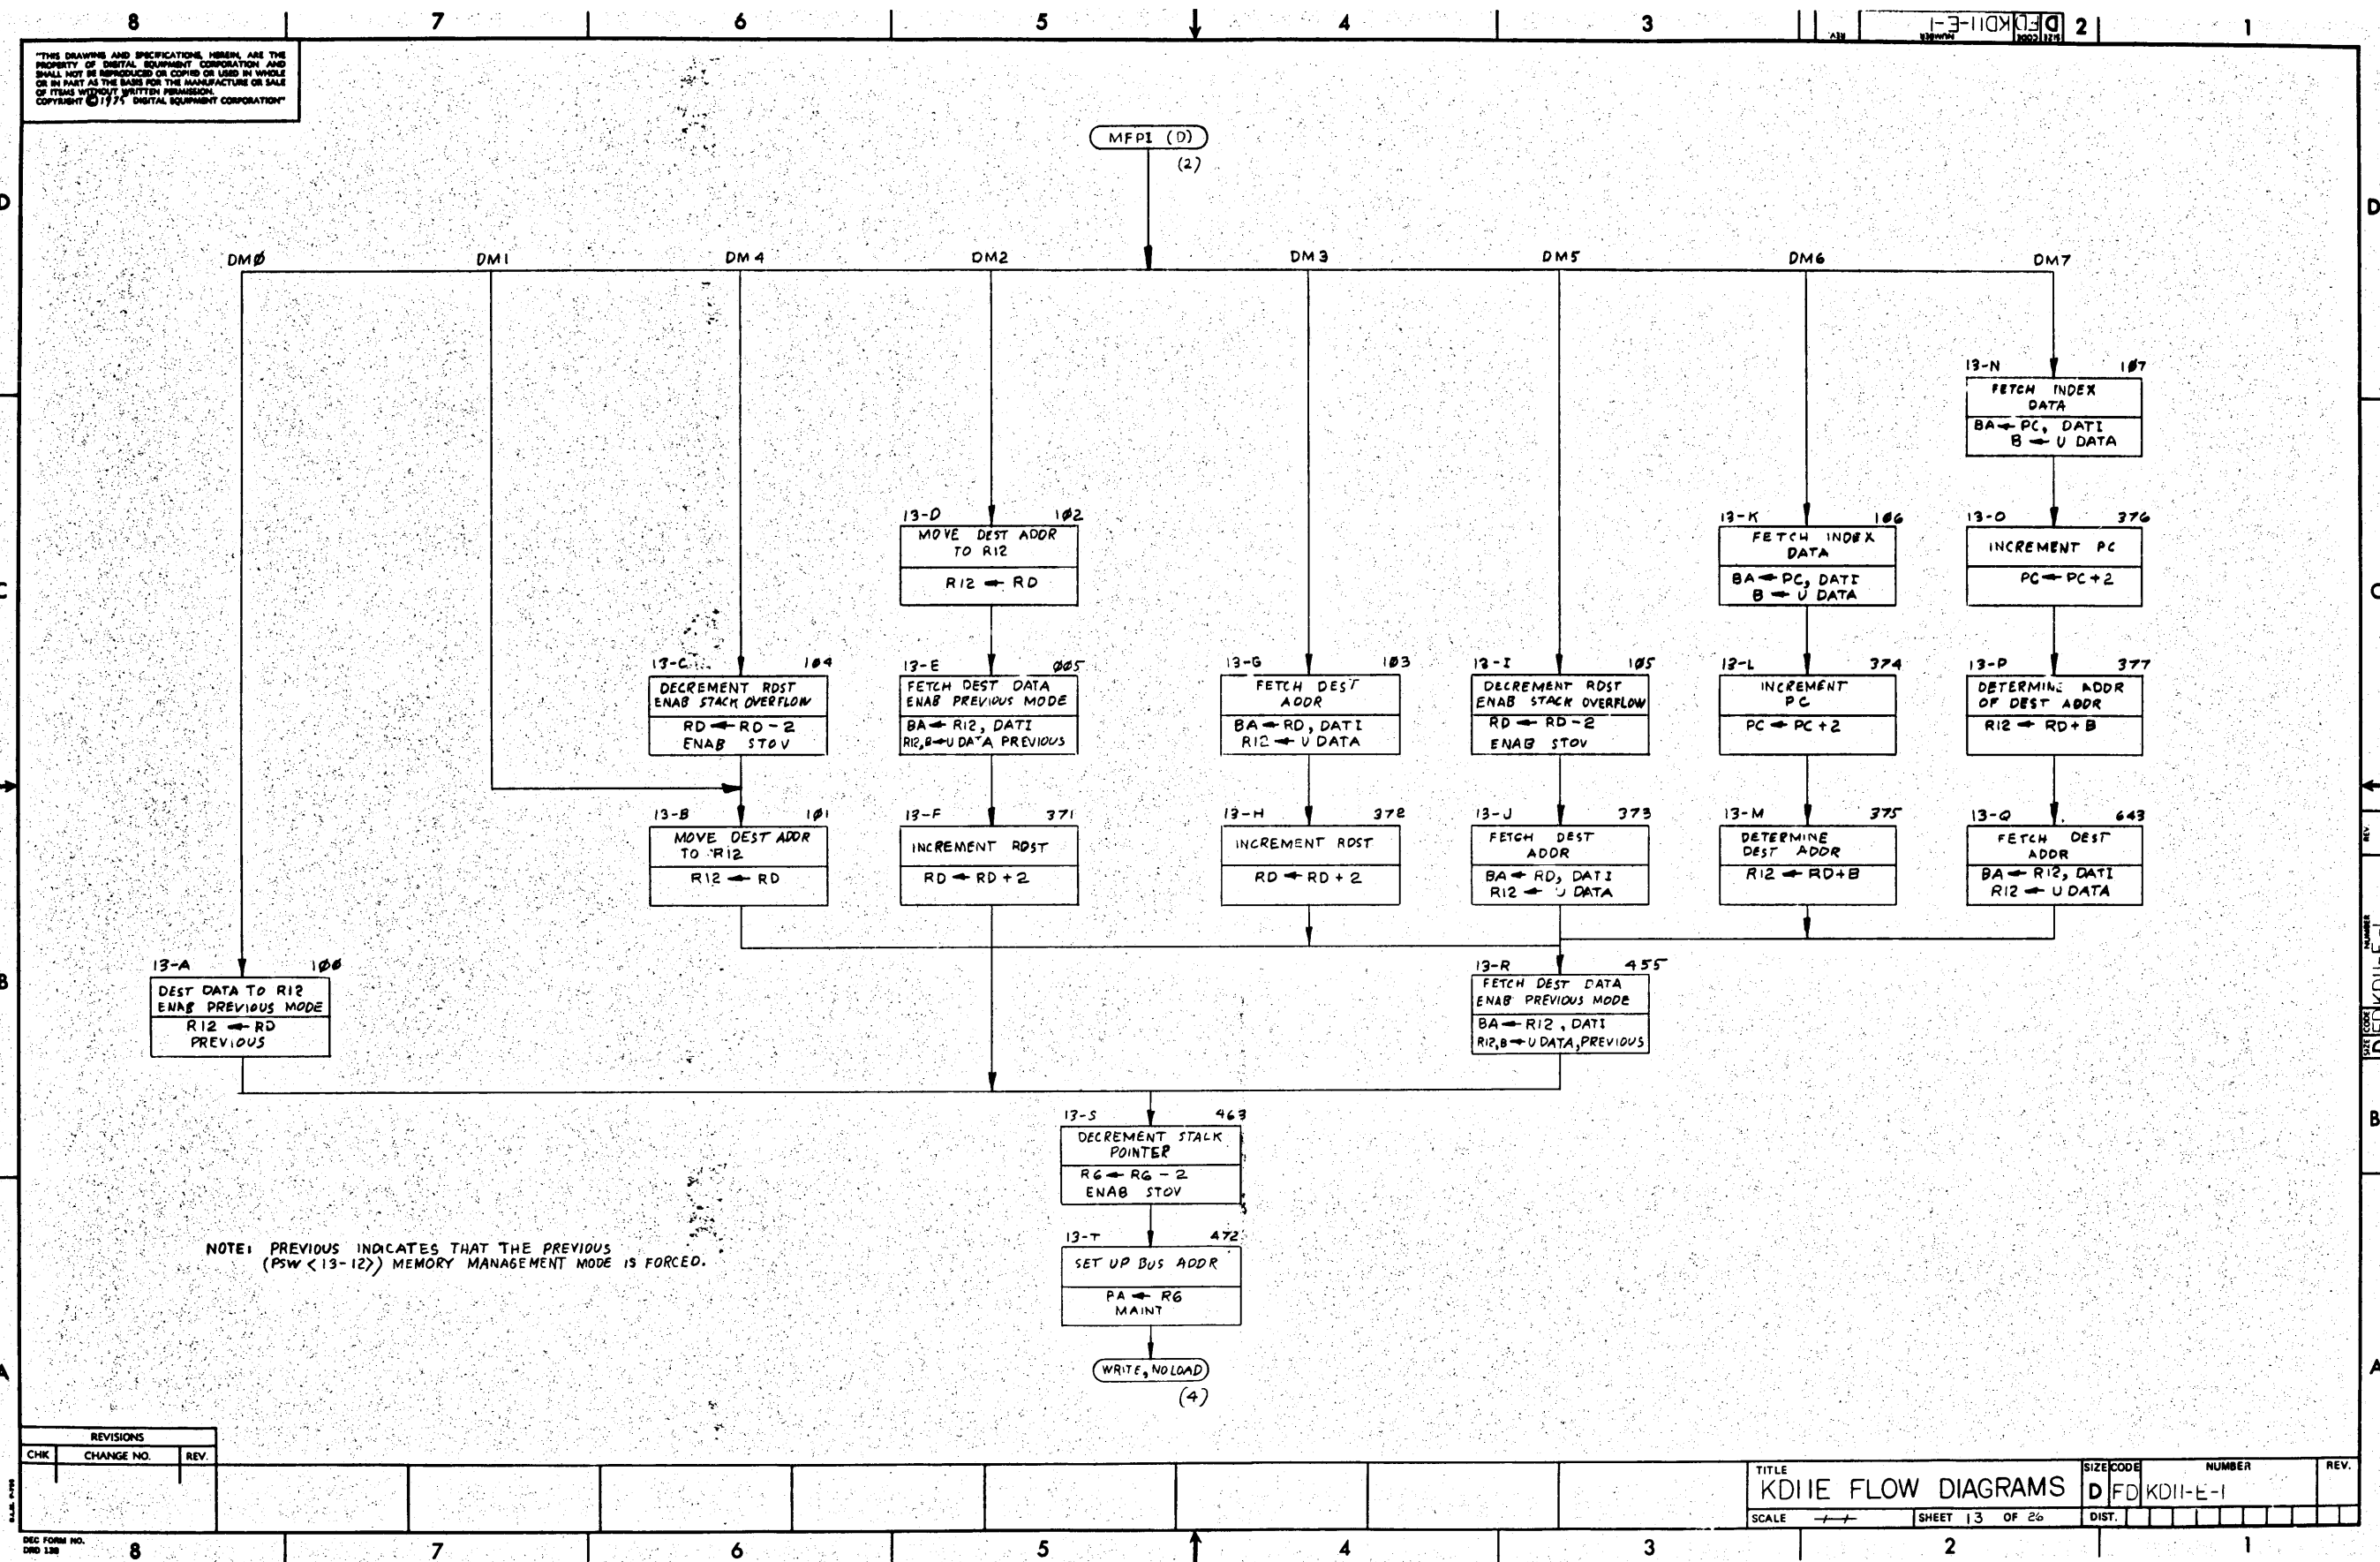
8 7 6 5 4 3 2 1

"THIS DRAWING AND SPECIFICATIONS, HEREIN, ARE THE PROPERTY OF DIGITAL EQUIPMENT CORPORATION AND SHALL NOT BE REPRODUCED OR COPIED OR USED IN WHOLE OR IN PART AS THE BASIS FOR THE MANUFACTURE OR SALE OF ITEMS WITHOUT WRITTEN PERMISSION. COPYRIGHT © 1975 DIGITAL EQUIPMENT CORPORATION"

MFPI (D)
(2)

DMØ DM1 DM4 DM2 DM3 DM5 DM6 DM7

13-N 1Ø7
FETCH INDEX DATA
BA ← PC, DATI
B ← U DATA

13-D 1Ø2
MOVE DEST ADDR TO R12
R12 ← RD

13-K 1Ø6
FETCH INDEX DATA
BA ← PC, DATI
B ← U DATA

13-O 376
INCREMENT PC
PC ← PC + 2

13-C 1Ø4
DECREMENT RDST
ENAB STACK OVERFLOW
RD ← RD - 2
ENAB STOV

13-E ØØ5
FETCH DEST DATA
ENAB PREVIOUS MODE
BA ← R12, DATI
R12, B ← U DATA PREVIOUS

13-G 1Ø3
FETCH DEST ADDR
BA ← RD, DATI
R12 ← U DATA

13-I 1Ø5
DECREMENT RDST
ENAB STACK OVERFLOW
RD ← RD - 2
ENAB STOV

13-L 374
INCREMENT PC
PC ← PC + 2

13-P 377
DETERMINE ADDR OF DEST ADDR
R12 ← RD + B

13-B 1Ø1
MOVE DEST ADDR TO R12
R12 ← RD

13-F 371
INCREMENT RDST
RD ← RD + 2

13-H 372
INCREMENT RDST
RD ← RD + 2

13-J 373
FETCH DEST ADDR
BA ← RD, DATI
R12 ← U DATA

13-M 375
DETERMINE DEST ADDR
R12 ← RD + B

13-Q 643
FETCH DEST ADDR
BA ← R12, DATI
R12 ← U DATA

13-A 1ØØ
DEST DATA TO R12
ENAB PREVIOUS MODE
R12 ← RD
PREVIOUS

13-R 455
FETCH DEST DATA
ENAB PREVIOUS MODE
BA ← R12, DATI
R12, B ← U DATA, PREVIOUS

13-S 463
DECREMENT STACK POINTER
R6 ← R6 - 2
ENAB STOV

13-T 472
SET UP BUS ADDR
PA ← R6
MAINT

WRITE, NO LOAD
(4)

NOTE: PREVIOUS INDICATES THAT THE PREVIOUS (PSW < 13-12 >) MEMORY MANAGEMENT MODE IS FORCED.

REVISIONS
| CHK | CHANGE NO. | REV. |
|---|---|---|

TITLE KD11E FLOW DIAGRAMS
SIZE D CODE FD NUMBER KD11-E-1 REV.
SCALE SHEET 13 OF 26 DIST.

DEC FORM NO. DRD 138